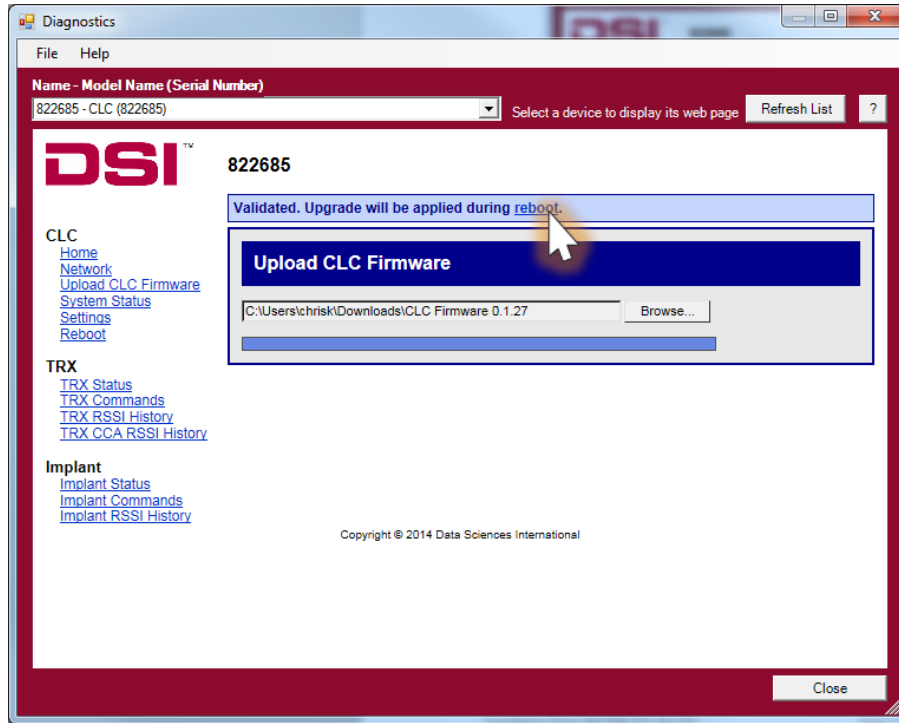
Diagnostics

File Help

Name - Model Name (Serial Number)

822685 - CLC (822685)

Select a device to display its web page

Refresh List

?

DSI™

822685

Validated. Upgrade will be applied during reboot.

CLC
Home
Network
Upload CLC Firmware
System Status
Settings
Reboot

Upload CLC Firmware

C:\Users\chrisk\Downloads\CLC Firmware 0.1.27

Browse...

TRX
TRX Status
TRX Commands
TRX RSSI History
TRX CCA RSSI History

Implant
Implant Status
Implant Commands
Implant RSSI History

Copyright © 2014 Data Sciences International

Close